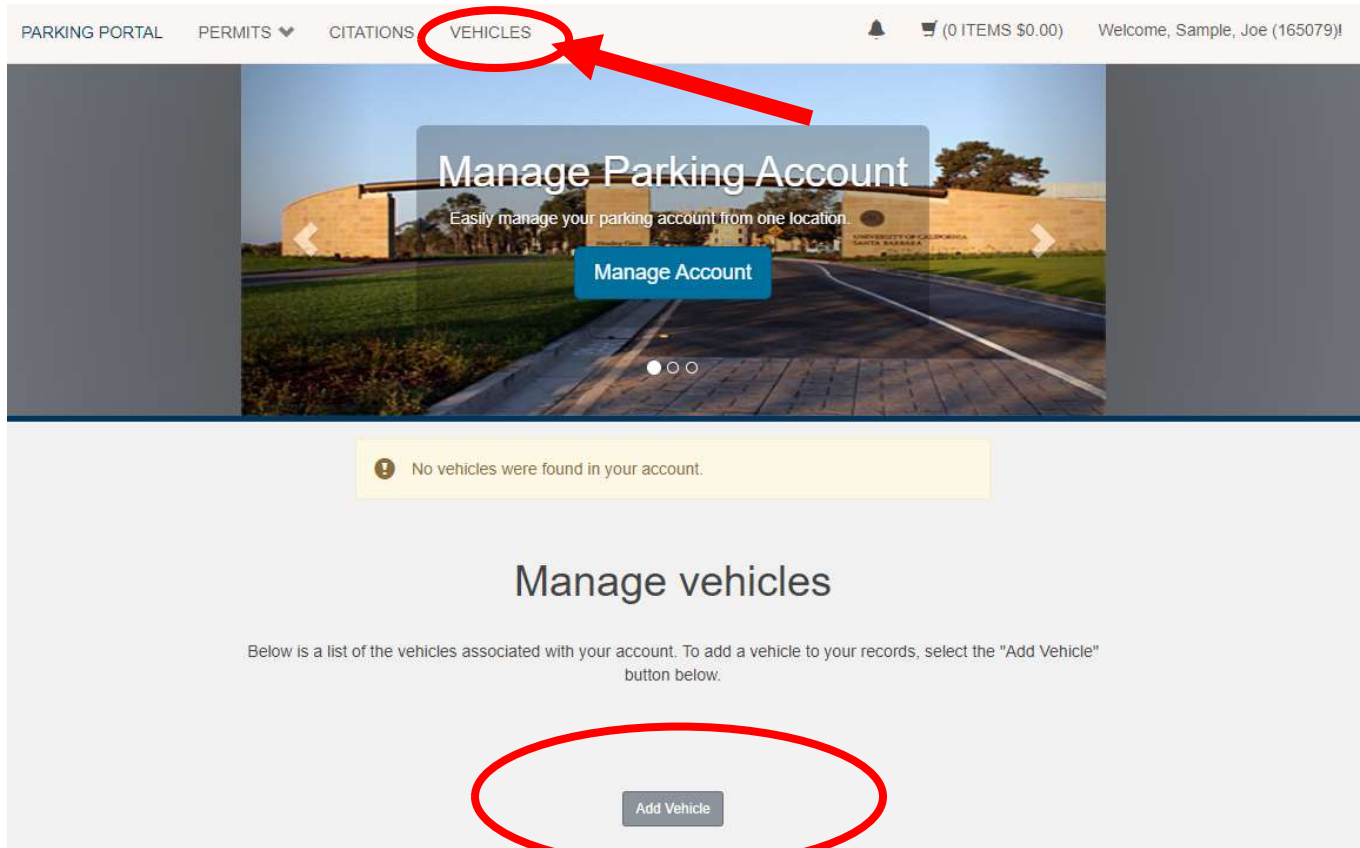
PARKING PORTAL PERMITS CITATIONS VEHICLES (0 ITEMS $0.00) Welcome, Sample, Joe (165079)!

Manage Parking Account

Easily manage your parking account from one location.

Manage Account

UNIVERSITY OF CALIFORNIA SANTA BARBARA

No vehicles were found in your account.

Manage vehicles

Below is a list of the vehicles associated with your account. To add a vehicle to your records, select the "Add Vehicle" button below.

Add Vehicle